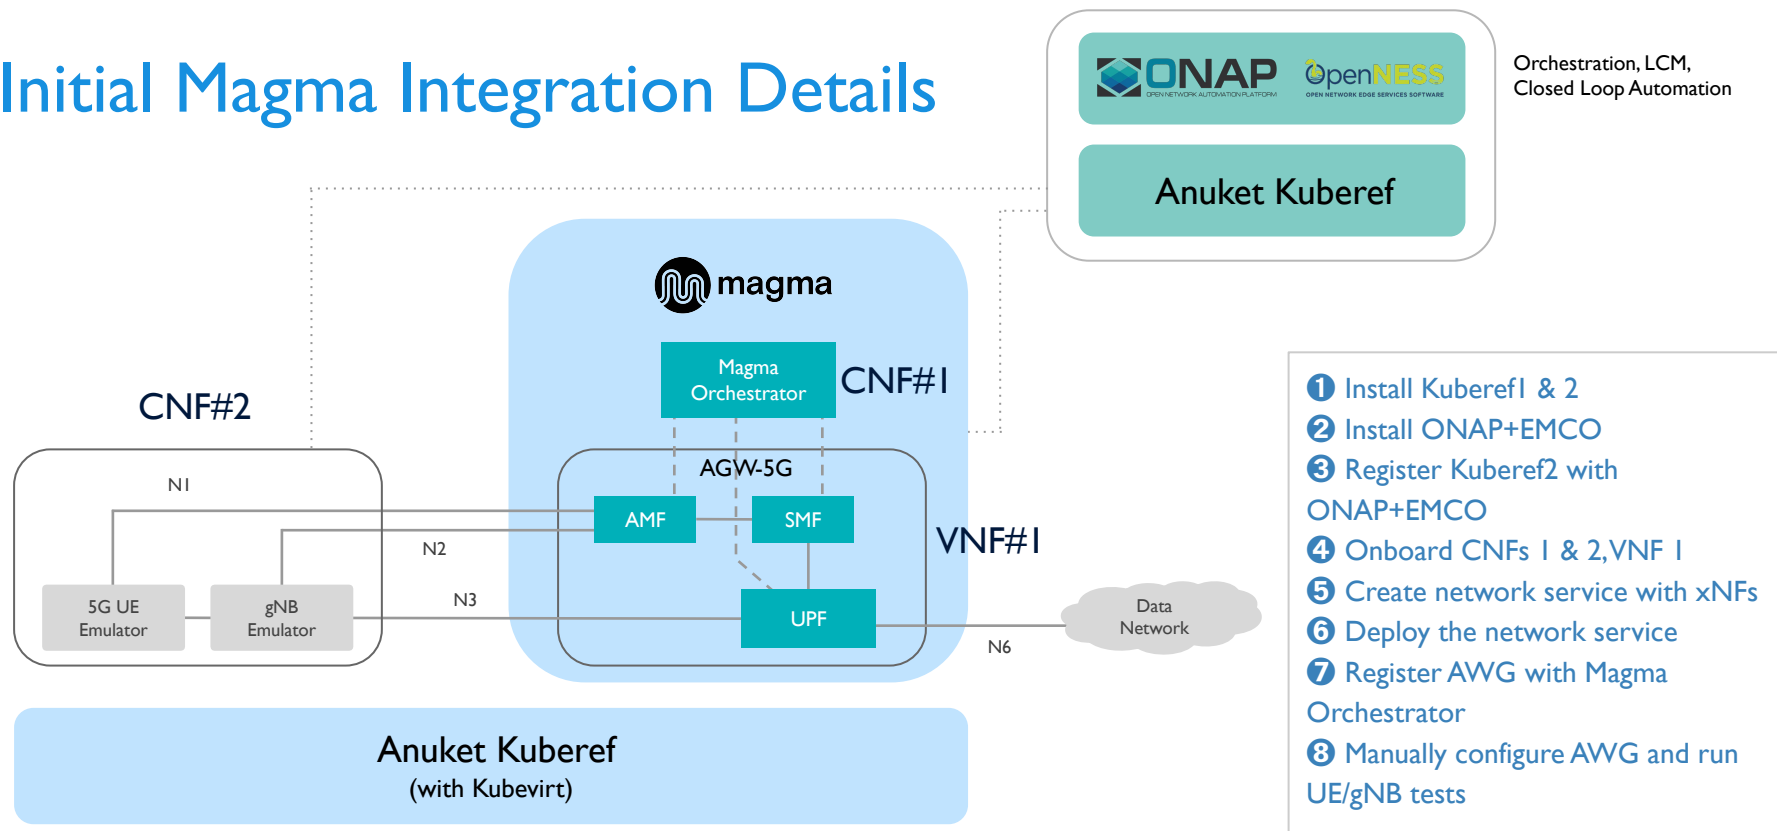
Initial Magma Integration Details

ONAP
OPEN NETWORK AUTOMATION PLATFORM

OpenNESS
OPEN NETWORK EDGE SERVICES SOFTWARE

Anuket Kuberef

Orchestration, LCM, Closed Loop Automation

magma

Magma Orchestrator

CNF#1

CNF#2

AGW-5G

N1

AMF

SMF

N2

VNF#1

N3

UPF

5G UE Emulator

gNB Emulator

Data Network

N6

Anuket Kuberef
(with Kubevirt)

1 Install Kuberef1 & 2
2 Install ONAP+EMCO
3 Register Kuberef2 with ONAP+EMCO
4 Onboard CNFs 1 & 2, VNF 1
5 Create network service with xNFs
6 Deploy the network service
7 Register AWG with Magma Orchestrator
8 Manually configure AWG and run UE/gNB tests